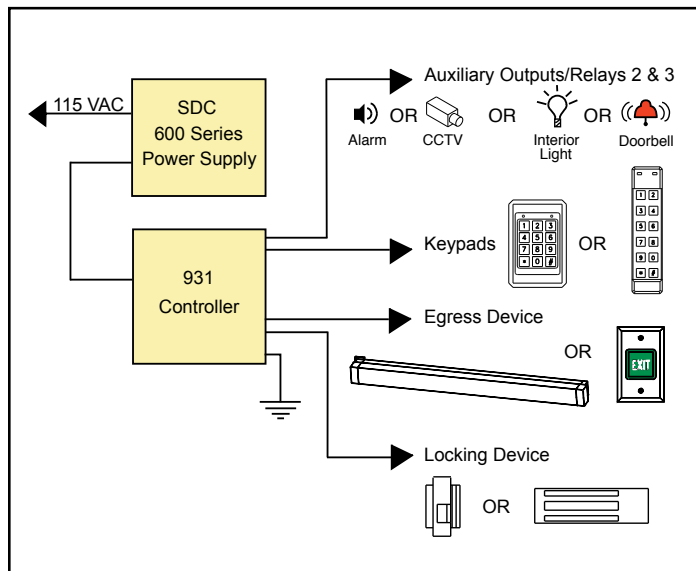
115 VAC

SDC 600 Series Power Supply

931 Controller

Auxiliary Outputs/Relays 2 & 3

Alarm OR CCTV OR Interior Light OR Doorbell

Keypads

1 2 3 4 5 6 7 8 9 * 0 #

OR

1 2 3 4 5 6 7 8 9 0 * #

Egress Device

OR

EXIT

Locking Device

OR